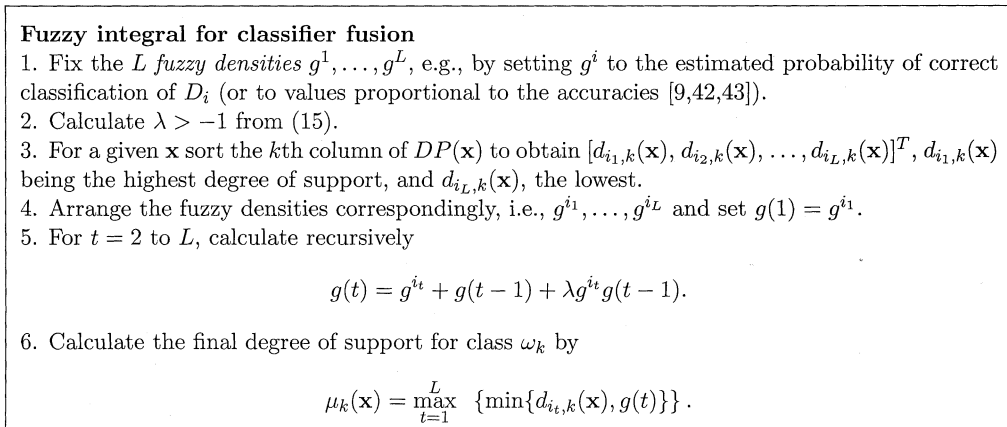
**Fuzzy integral for classifier fusion**
1. Fix the $L$ *fuzzy densities* $g^1, \ldots, g^L$, e.g., by setting $g^i$ to the estimated probability of correct classification of $D_i$ (or to values proportional to the accuracies [9,42,43]).
2. Calculate $\lambda > -1$ from (15).
3. For a given $\mathbf{x}$ sort the $k$th column of $DP(\mathbf{x})$ to obtain $[d_{i_1,k}(\mathbf{x}), d_{i_2,k}(\mathbf{x}), \ldots, d_{i_L,k}(\mathbf{x})]^T$, $d_{i_1,k}(\mathbf{x})$ being the highest degree of support, and $d_{i_L,k}(\mathbf{x})$, the lowest.
4. Arrange the fuzzy densities correspondingly, i.e., $g^{i_1}, \ldots, g^{i_L}$ and set $g(1) = g^{i_1}$.
5. For $t = 2$ to $L$, calculate recursively

$$g(t) = g^{i_t} + g(t-1) + \lambda g^{i_t} g(t-1).$$

6. Calculate the final degree of support for class $\omega_k$ by

$$\mu_k(\mathbf{x}) = \max_{t=1}^{L} \ \{\min\{d_{i_t,k}(\mathbf{x}), g(t)\}\}.$$